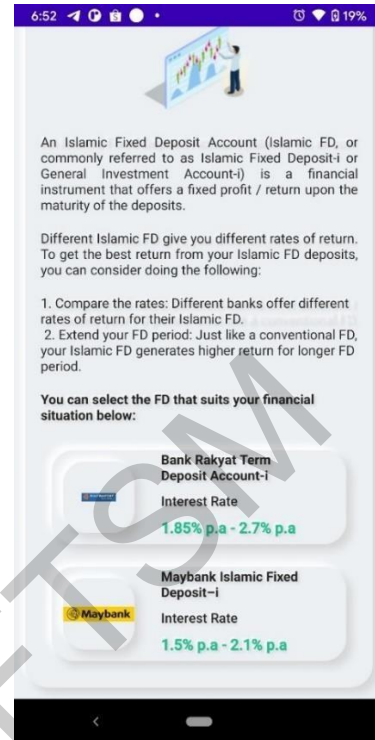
6:52 19%

An Islamic Fixed Deposit Account (Islamic FD, or commonly referred to as Islamic Fixed Deposit-i or General Investment Account-i) is a financial instrument that offers a fixed profit / return upon the maturity of the deposits.

Different Islamic FD give you different rates of return. To get the best return from your Islamic FD deposits, you can consider doing the following:

1. Compare the rates: Different banks offer different rates of return for their Islamic FD.
2. Extend your FD period: Just like a conventional FD, your Islamic FD generates higher return for longer FD period.

You can select the FD that suits your financial situation below:

Bank Rakyat Term Deposit Account-i
Interest Rate
1.85% p.a - 2.7% p.a

Maybank
Maybank Islamic Fixed Deposit–i
Interest Rate
1.5% p.a - 2.1% p.a

TSM